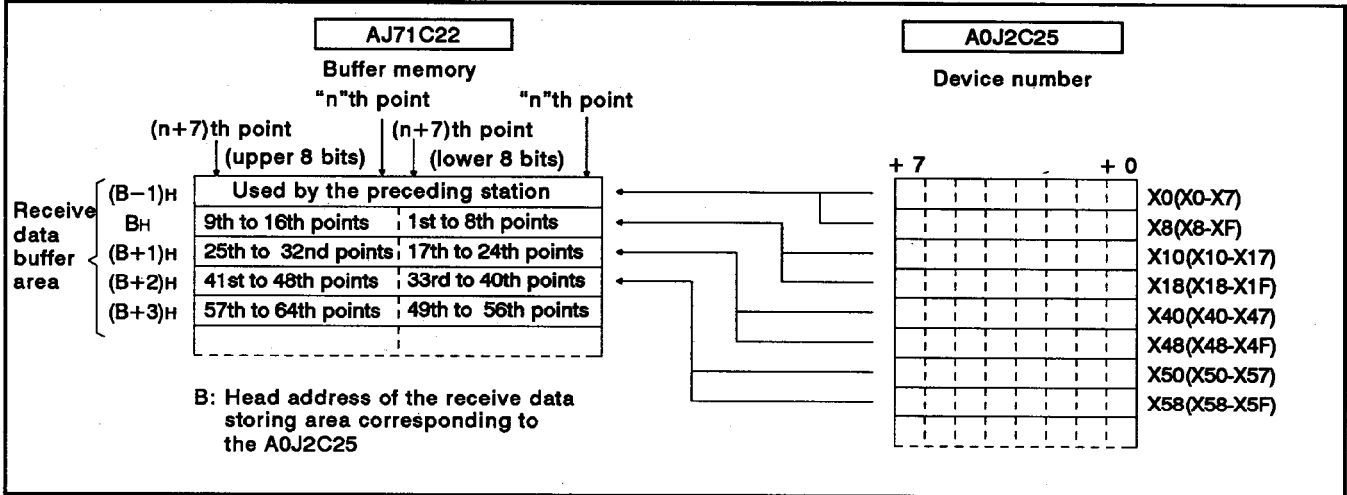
AJ71C22

Buffer memory

"n"th point

"n"th point

(n+7)th point (upper 8 bits)

(n+7)th point (lower 8 bits)

Receive data buffer area

| | | |
|---|---|---|
| (B−1)H | Used by the preceding station | |
| BH | 9th to 16th points | 1st to 8th points |
| (B+1)H | 25th to 32nd points | 17th to 24th points |
| (B+2)H | 41st to 48th points | 33rd to 40th points |
| (B+3)H | 57th to 64th points | 49th to 56th points |

B: Head address of the receive data storing area corresponding to the A0J2C25

A0J2C25

Device number

+ 7 + 0

X0(X0-X7)
X8(X8-XF)
X10(X10-X17)
X18(X18-X1F)
X40(X40-X47)
X48(X48-X4F)
X50(X50-X57)
X58(X58-X5F)